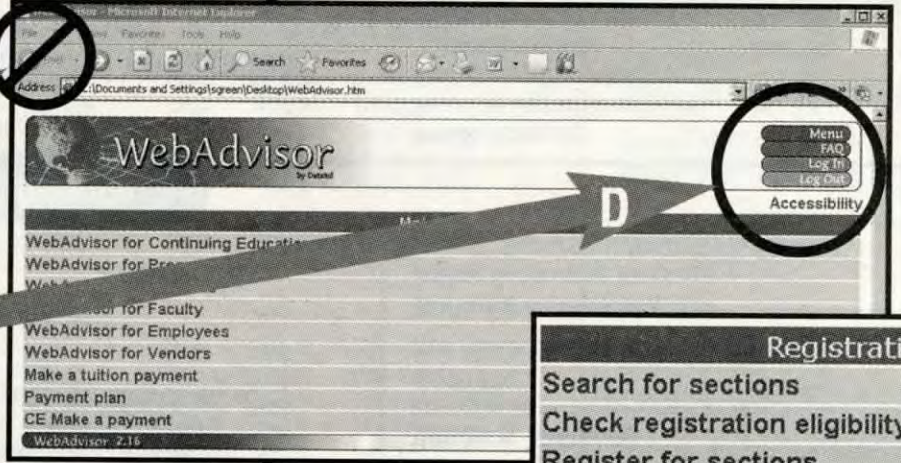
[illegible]visor - Microsoft Internet Explorer
File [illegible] Favorites Tools Help
Search Favorites
Address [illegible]:\Documents and Settings\sgreen\Desktop\WebAdvisor.htm

WebAdvisor
by Datatel

Menu
FAQ
Log In
Log Out
Accessibility

D

Ma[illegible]
WebAdvisor for Continuing Educati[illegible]
WebAdvisor for Pro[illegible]
WebA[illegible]
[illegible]visor for Faculty
WebAdvisor for Employees
WebAdvisor for Vendors
Make a tuition payment
Payment plan
CE Make a payment
WebAdvisor 2.16

Registrati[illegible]
Search for sections
Check registration eligibility
Register for sections